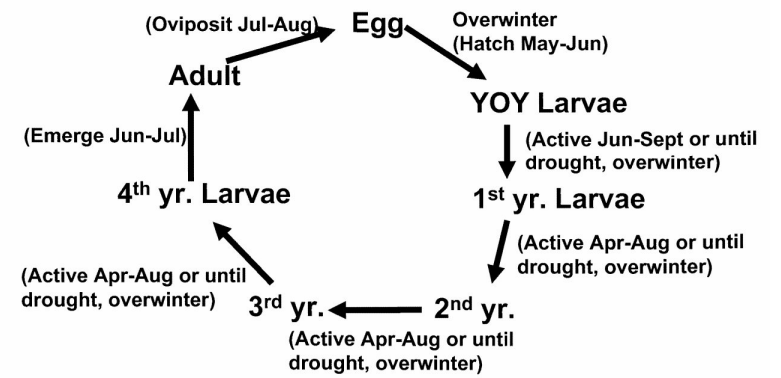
(Oviposit Jul-Aug)

Egg

Overwinter (Hatch May-Jun)

Adult

YOY Larvae

(Active Jun-Sept or until drought, overwinter)

(Emerge Jun-Jul)

$4^{th}$ yr. Larvae

$1^{st}$ yr. Larvae

(Active Apr-Aug or until drought, overwinter)

(Active Apr-Aug or until drought, overwinter)

$3^{rd}$ yr.

$2^{nd}$ yr.

(Active Apr-Aug or until drought, overwinter)